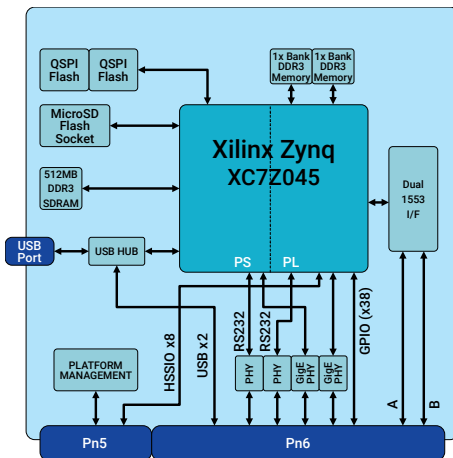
QSPI Flash

QSPI Flash

1x Bank DDR3 Memory

1x Bank DDR3 Memory

MicroSD Flash Socket

Xilinx Zynq XC7Z045

512MB DDR3 SDRAM

Dual 1553 I/F

USB Port

USB HUB

PS

PL

RS232

RS232

GPIO (x38)

HSSIO x8

USB x2

PLATFORM MANAGEMENT

PHY

PHY

GigE PHY

GigE PHY

A

B

Pn5

Pn6